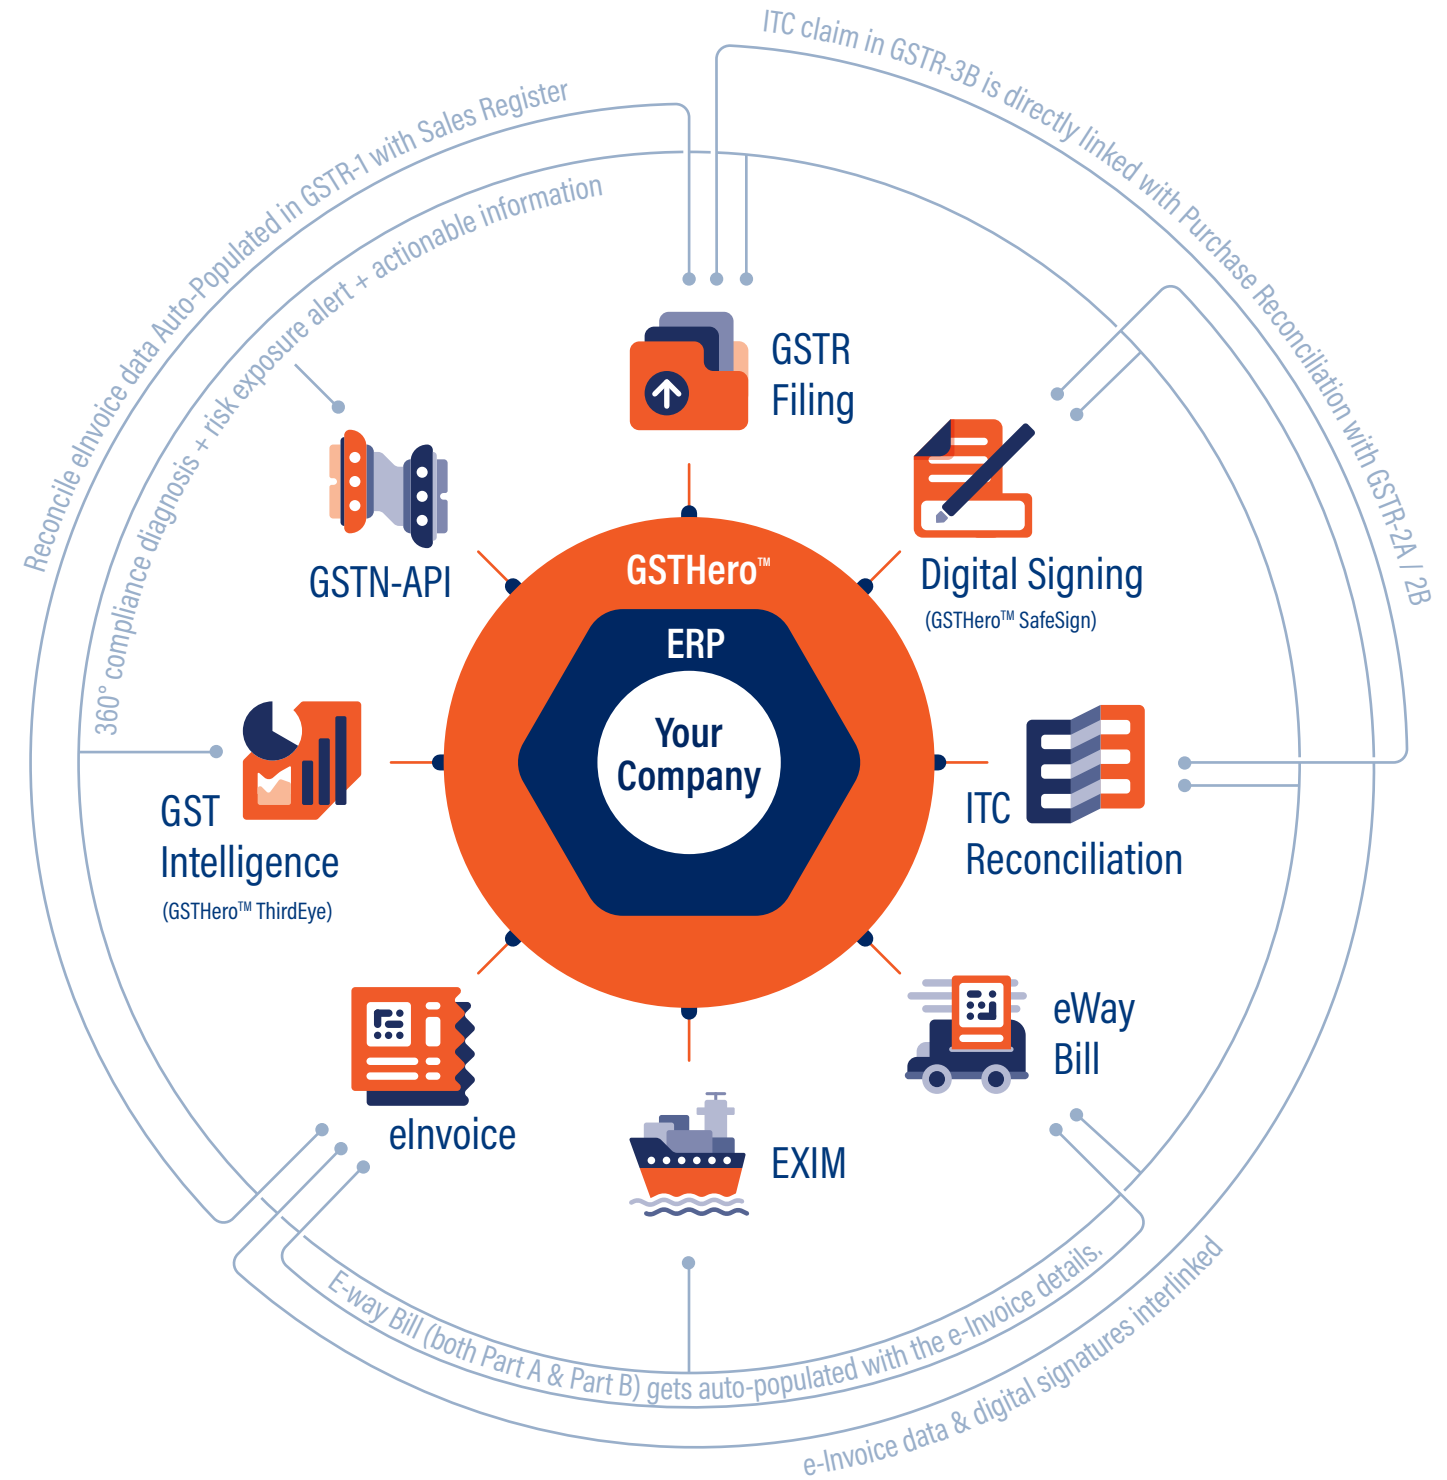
ITC claim in GSTR-3B is directly linked with Purchase Reconciliation with GSTR-2A / 2B

Reconcile eInvoice data Auto-Populated in GSTR-1 with Sales Register

360° compliance diagnosis + risk exposure alert + actionable information

GSTR Filing

GSTN-API

Digital Signing
(GSTHero™ SafeSign)

GSTHero™

ERP

Your Company

GST Intelligence
(GSTHero™ ThirdEye)

ITC Reconciliation

eWay Bill

eInvoice

EXIM

E-way Bill (both Part A & Part B) gets auto-populated with the e-Invoice details.

e-Invoice data & digital signatures interlinked